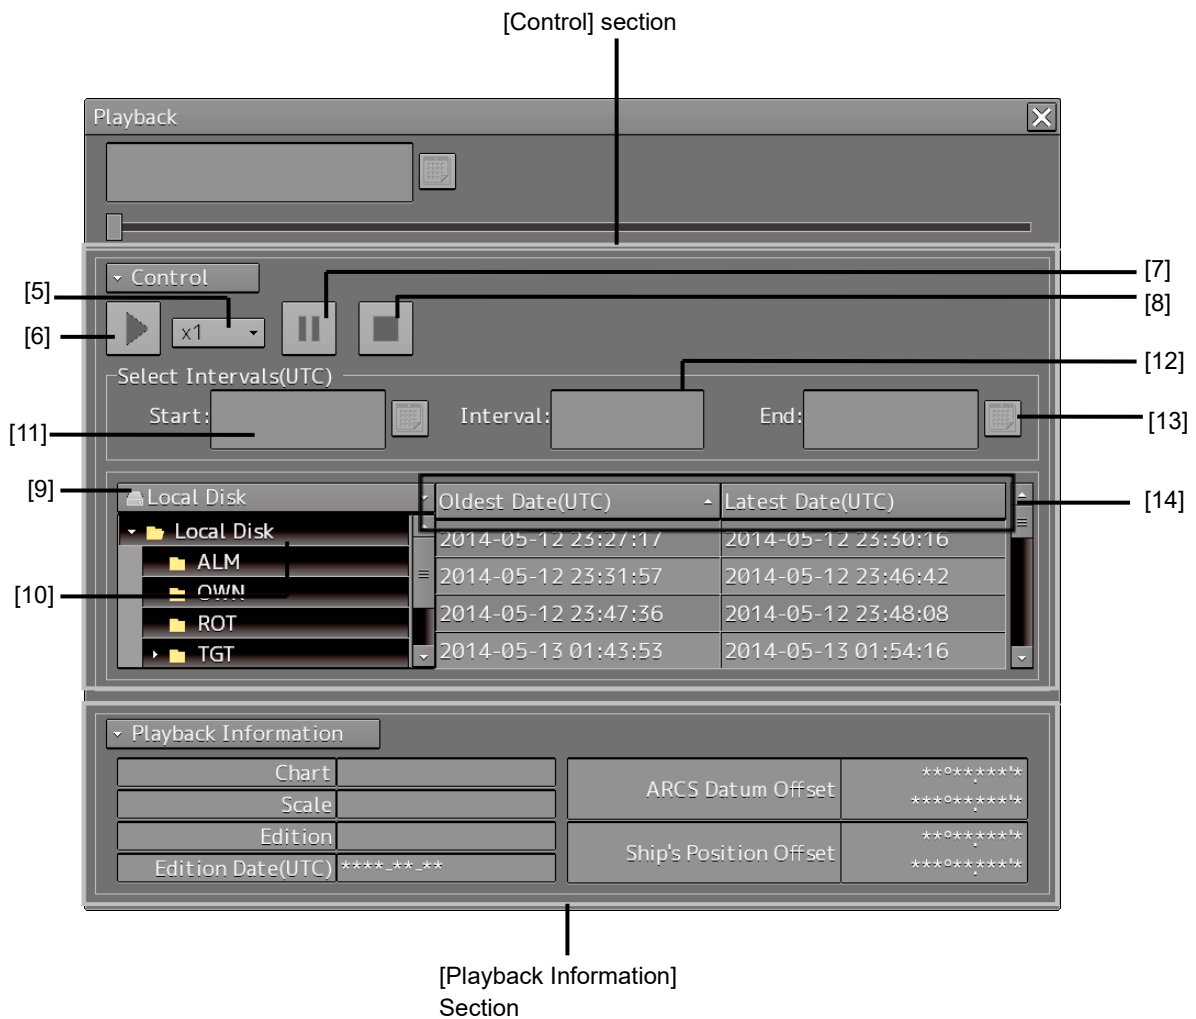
[Control] section

Playback

Control

[5]

[6]

x1

[7]

[8]

Select Intervals(UTC)

[12]

Start:

Interval:

End:

[11]

[13]

[9]

Local Disk

Local Disk

ALM

OWN

ROT

TGT

[10]

| Oldest Date(UTC) | Latest Date(UTC) |
|---|---|
| 2014-05-12 23:27:17 | 2014-05-12 23:30:16 |
| 2014-05-12 23:31:57 | 2014-05-12 23:46:42 |
| 2014-05-12 23:47:36 | 2014-05-12 23:48:08 |
| 2014-05-13 01:43:53 | 2014-05-13 01:54:16 |

[14]

Playback Information

| Chart | |
|---|---|
| Scale | |
| Edition | |
| Edition Date(UTC) | ****-**-** |

| ARCS Datum Offset | **°**.***'* ***°**.***'* |
|---|---|
| Ship's Position Offset | **°**.***'* ***°**.***'* |

[Playback Information] Section